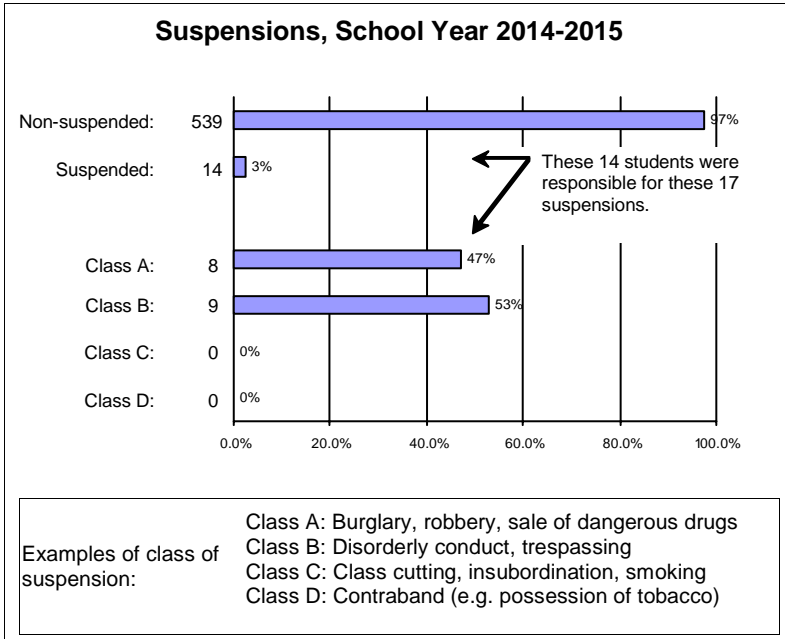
Suspensions, School Year 2014-2015

Non-suspended: 539 97%

Suspended: 14 3%

These 14 students were responsible for these 17 suspensions.

Class A: 8 47%

Class B: 9 53%

Class C: 0 0%

Class D: 0 0%

0.0% 20.0% 40.0% 60.0% 80.0% 100.0%

Examples of class of suspension:

Class A: Burglary, robbery, sale of dangerous drugs
Class B: Disorderly conduct, trespassing
Class C: Class cutting, insubordination, smoking
Class D: Contraband (e.g. possession of tobacco)